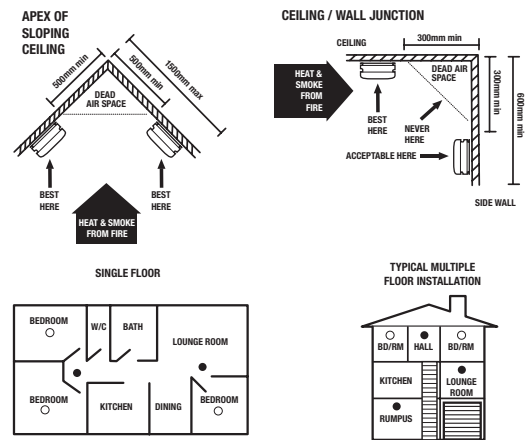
APEX OF SLOPING CEILING

500mm min

500mm min

1500mm max

DEAD AIR SPACE

BEST HERE

BEST HERE

HEAT & SMOKE FROM FIRE

CEILING / WALL JUNCTION

CEILING

300mm min

DEAD AIR SPACE

HEAT & SMOKE FROM FIRE

BEST HERE

NEVER HERE

300mm min

600mm min

ACCEPTABLE HERE

SIDE WALL

SINGLE FLOOR

BEDROOM

W/C

BATH

LOUNGE ROOM

BEDROOM

KITCHEN

DINING

BEDROOM

TYPICAL MULTIPLE FLOOR INSTALLATION

BD/RM

HALL

BD/RM

KITCHEN

LOUNGE ROOM

RUMPUS